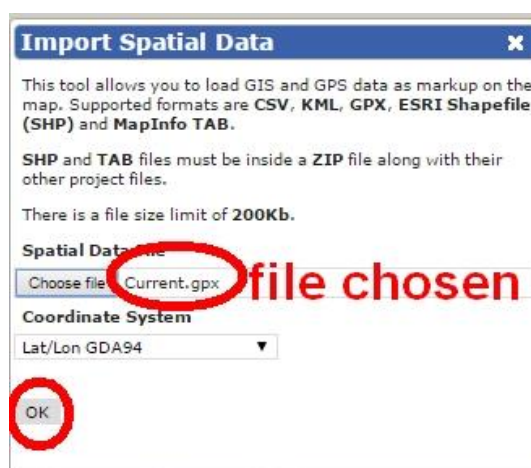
Import Spatial Data

This tool allows you to load GIS and GPS data as markup on the map. Supported formats are **CSV**, **KML**, **GPX**, **ESRI Shapefile (SHP)** and **MapInfo TAB**.

**SHP** and **TAB** files must be inside a **ZIP** file along with their other project files.

There is a file size limit of **200Kb**.

Spatial Data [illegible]

Choose file Current.gpx file chosen

Coordinate System

Lat/Lon GDA94

OK